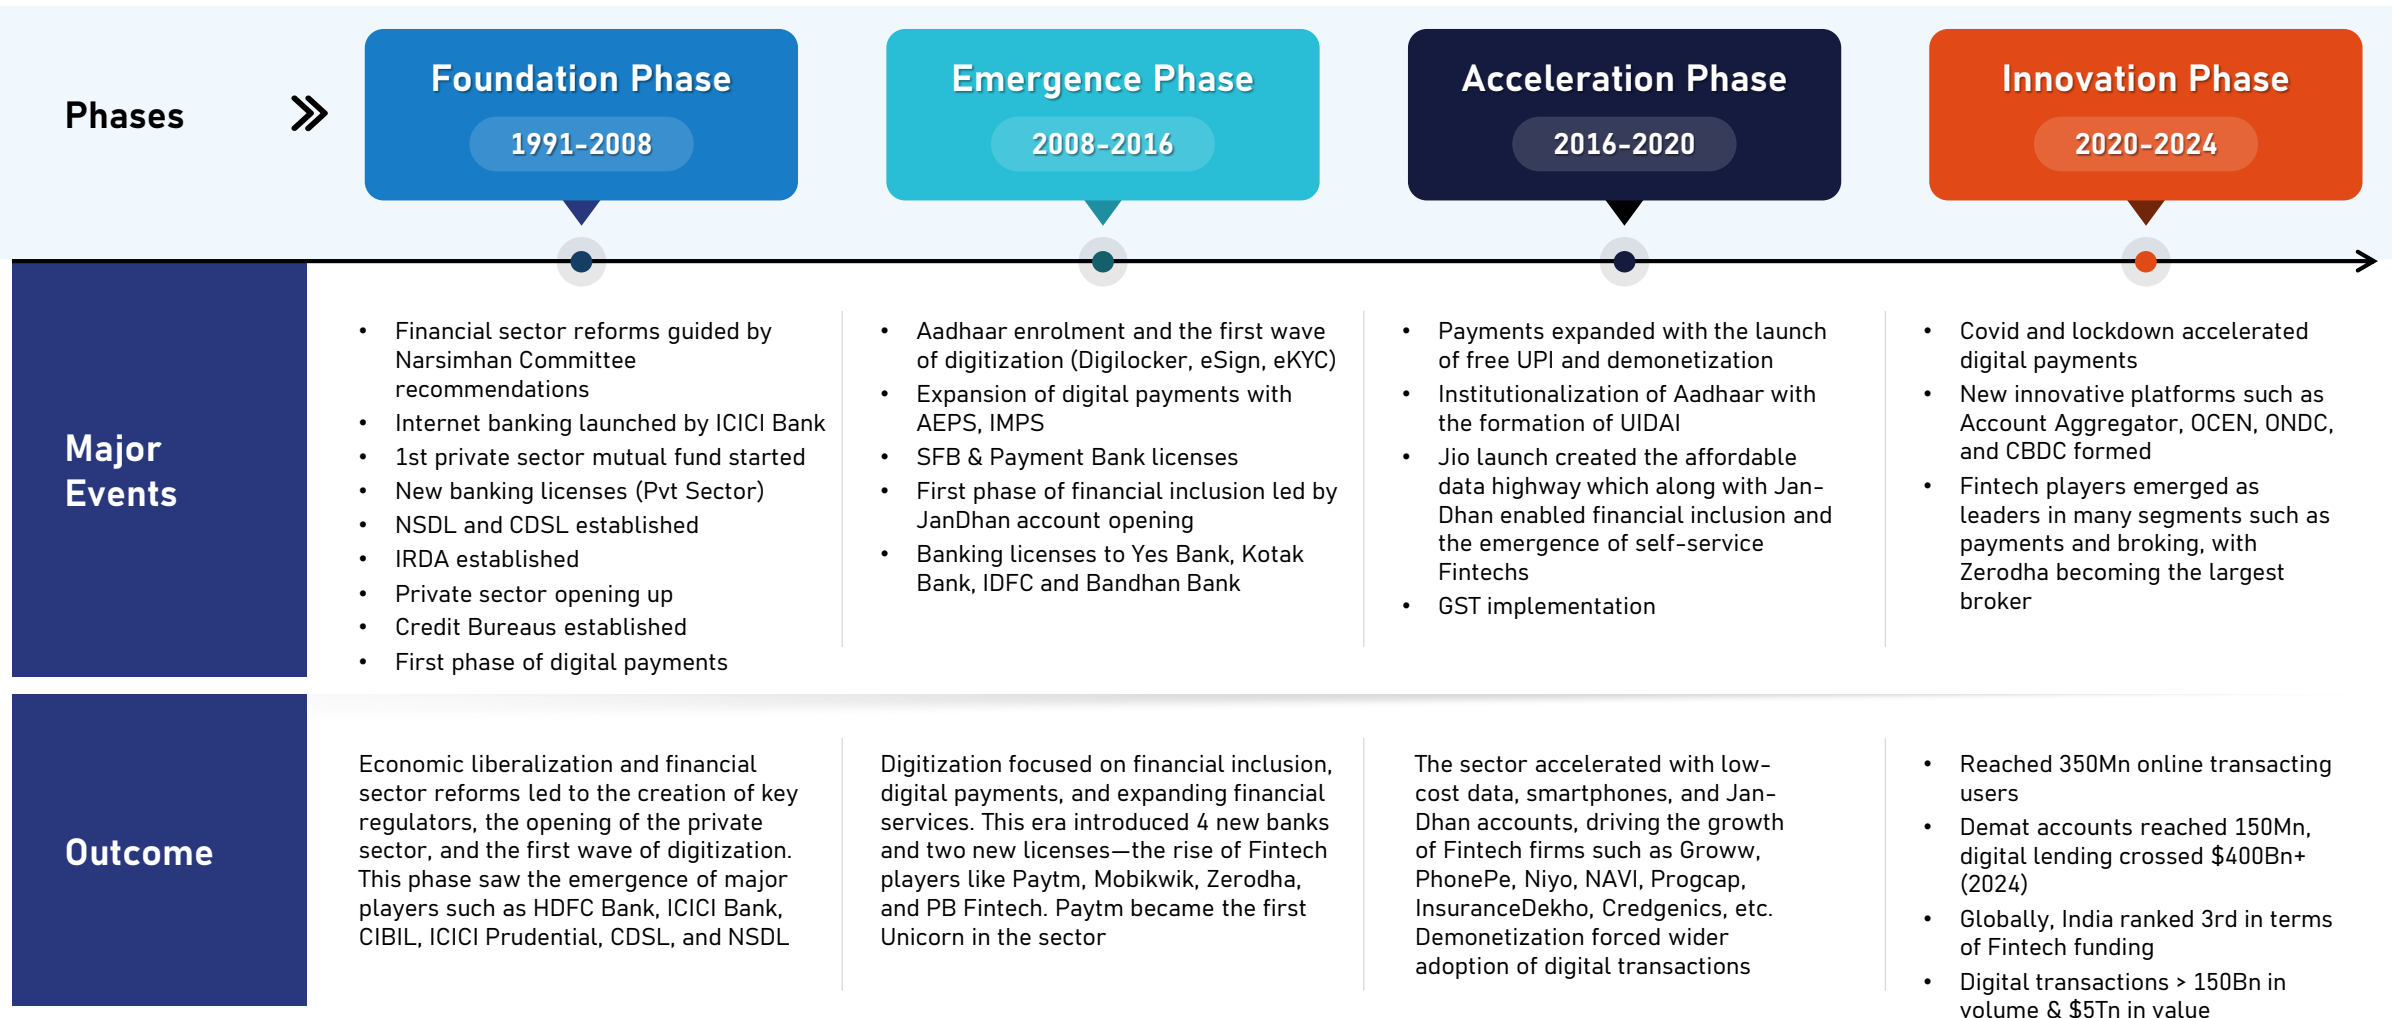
Phases

Foundation Phase
1991-2008

Emergence Phase
2008-2016

Acceleration Phase
2016-2020

Innovation Phase
2020-2024

Major Events

- Financial sector reforms guided by Narsimhan Committee recommendations
- Internet banking launched by ICICI Bank
- 1st private sector mutual fund started
- New banking licenses (Pvt Sector)
- NSDL and CDSL established
- IRDA established
- Private sector opening up
- Credit Bureaus established
- First phase of digital payments

- Aadhaar enrolment and the first wave of digitization (Digilocker, eSign, eKYC)
- Expansion of digital payments with AEPS, IMPS
- SFB & Payment Bank licenses
- First phase of financial inclusion led by JanDhan account opening
- Banking licenses to Yes Bank, Kotak Bank, IDFC and Bandhan Bank

- Payments expanded with the launch of free UPI and demonetization
- Institutionalization of Aadhaar with the formation of UIDAI
- Jio launch created the affordable data highway which along with Jan-Dhan enabled financial inclusion and the emergence of self-service Fintechs
- GST implementation

- Covid and lockdown accelerated digital payments
- New innovative platforms such as Account Aggregator, OCEN, ONDC, and CBDC formed
- Fintech players emerged as leaders in many segments such as payments and broking, with Zerodha becoming the largest broker

Outcome

Economic liberalization and financial sector reforms led to the creation of key regulators, the opening of the private sector, and the first wave of digitization. This phase saw the emergence of major players such as HDFC Bank, ICICI Bank, CIBIL, ICICI Prudential, CDSL, and NSDL

Digitization focused on financial inclusion, digital payments, and expanding financial services. This era introduced 4 new banks and two new licenses—the rise of Fintech players like Paytm, Mobikwik, Zerodha, and PB Fintech. Paytm became the first Unicorn in the sector

The sector accelerated with low-cost data, smartphones, and Jan-Dhan accounts, driving the growth of Fintech firms such as Groww, PhonePe, Niyo, NAVI, Progcap, InsuranceDekho, Credgenics, etc. Demonetization forced wider adoption of digital transactions

- Reached 350Mn online transacting users
- Demat accounts reached 150Mn, digital lending crossed \$400Bn+ (2024)
- Globally, India ranked 3rd in terms of Fintech funding
- Digital transactions > 150Bn in volume & \$5Tn in value